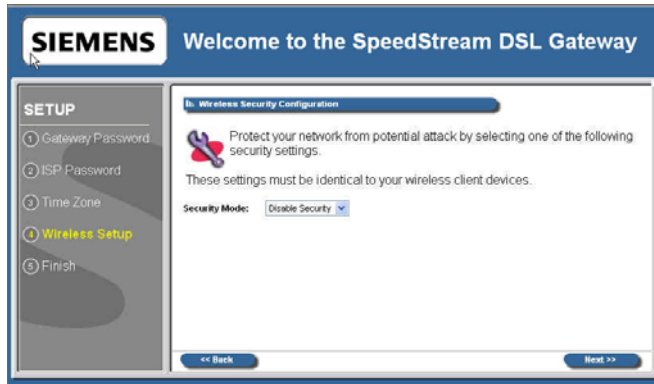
SIEMENS

Welcome to the SpeedStream DSL Gateway

SETUP

1 Gateway Password

2 ISP Password

3 Time Zone

4 Wireless Setup

5 Finish

b. Wireless Security Configuration

Protect your network from potential attack by selecting one of the following security settings.

These settings must be identical to your wireless client devices.

Security Mode: Disable Security

<< Back

Next >>